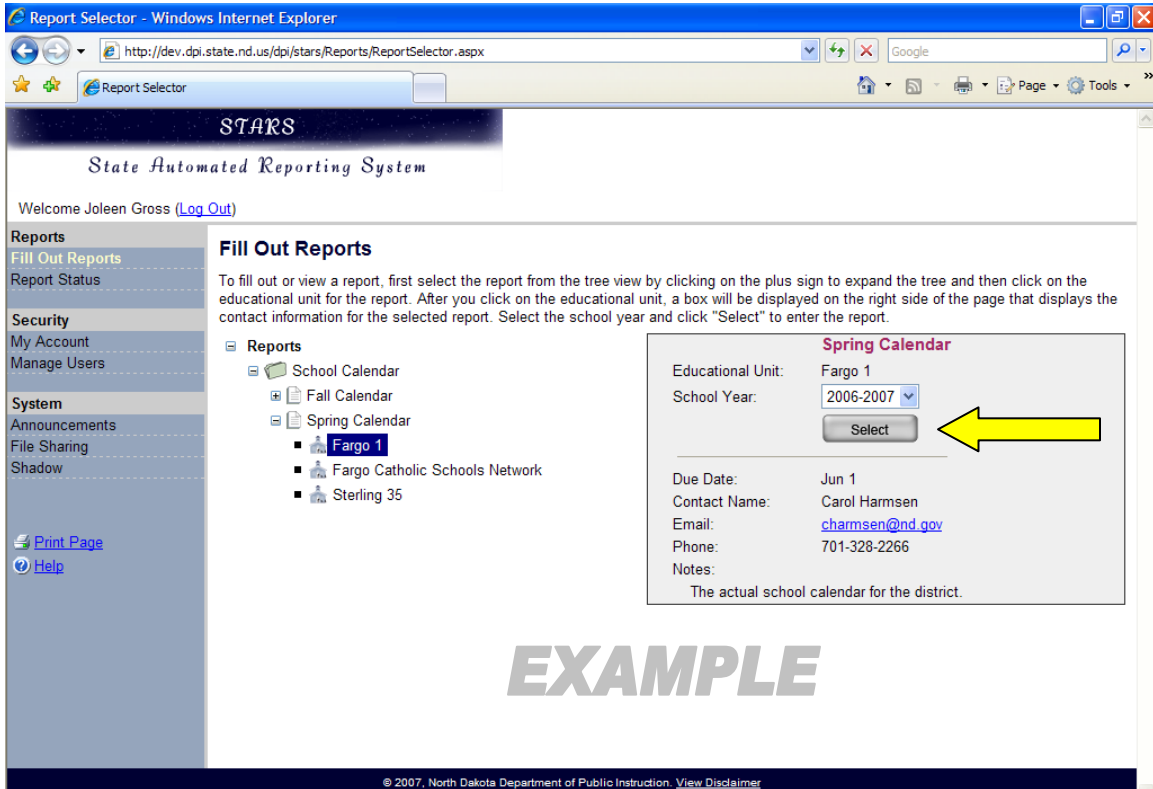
Report Selector - Windows Internet Explorer

http://dev.dpi.state.nd.us/dpi/stars/Reports/ReportSelector.aspx

Google

Report Selector

Page ▾ Tools ▾

STARS

State Automated Reporting System

Welcome Joleen Gross (Log Out)

Reports
Fill Out Reports
Report Status

Security
My Account
Manage Users

System
Announcements
File Sharing
Shadow

Print Page
Help

Fill Out Reports

To fill out or view a report, first select the report from the tree view by clicking on the plus sign to expand the tree and then click on the educational unit for the report. After you click on the educational unit, a box will be displayed on the right side of the page that displays the contact information for the selected report. Select the school year and click "Select" to enter the report.

Reports
School Calendar
Fall Calendar
Spring Calendar
Fargo 1
Fargo Catholic Schools Network
Sterling 35

Spring Calendar

Educational Unit: Fargo 1
School Year: 2006-2007
Select

Due Date: Jun 1
Contact Name: Carol Harmsen
Email: charmsen@nd.gov
Phone: 701-328-2266
Notes:
The actual school calendar for the district.

EXAMPLE

© 2007, North Dakota Department of Public Instruction. View Disclaimer